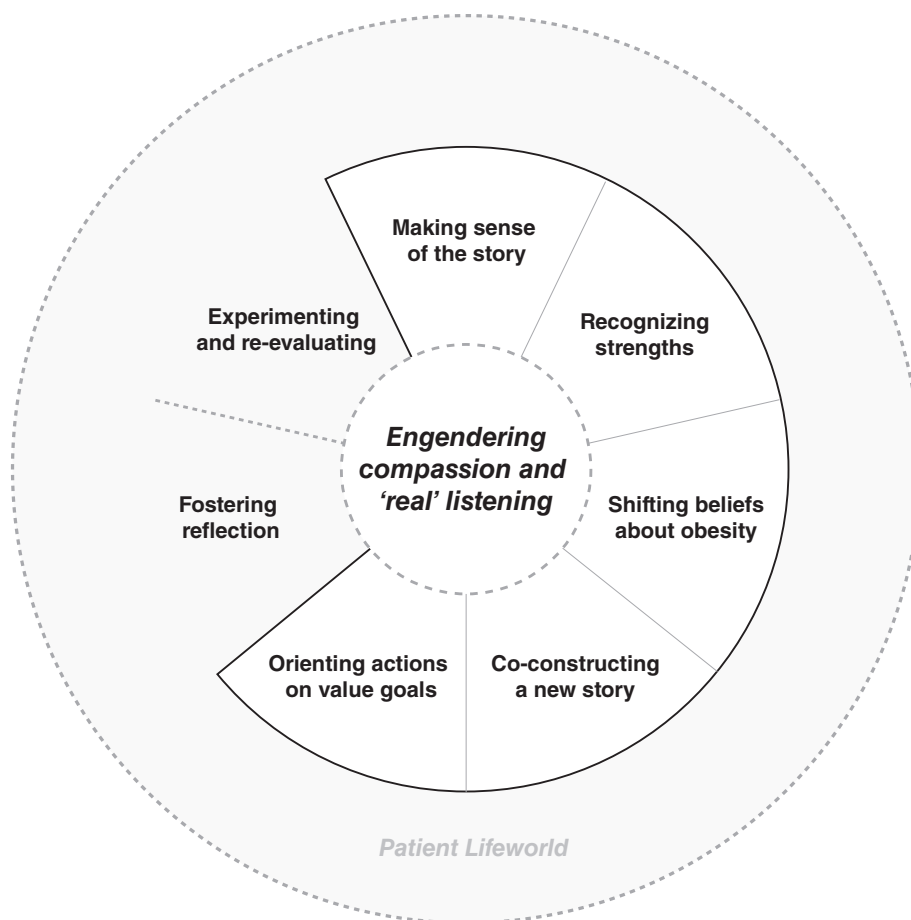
Engendering compassion and 'real' listening

Making sense of the story

Recognizing strengths

Shifting beliefs about obesity

Co-constructing a new story

Orienting actions on value goals

Fostering reflection

Experimenting and re-evaluating

Patient Lifeworld